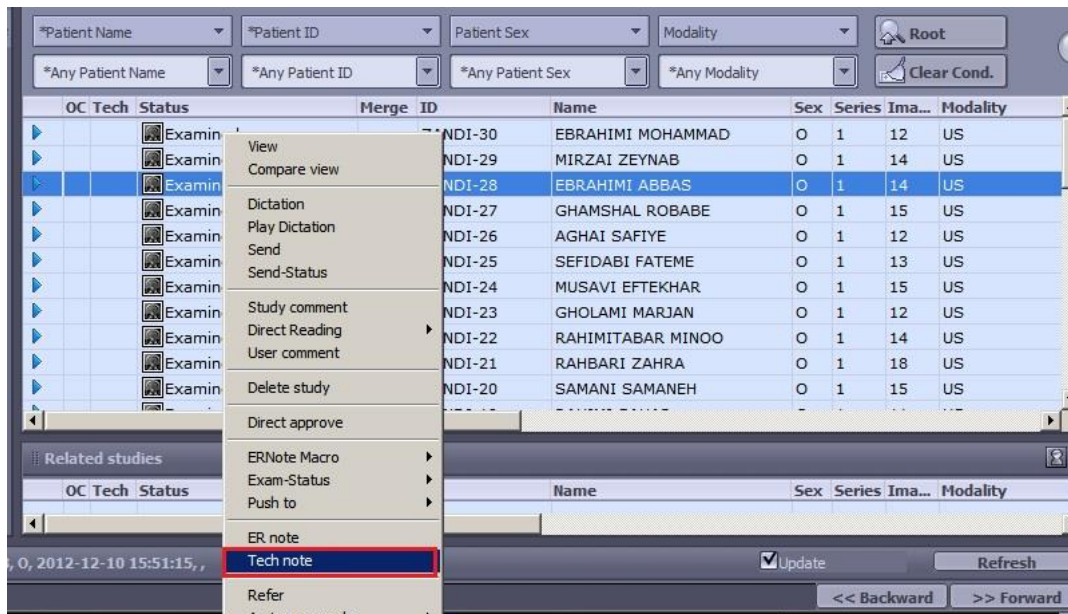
*Patient Name | *Patient ID | Patient Sex | Modality | Root
*Any Patient Name | *Any Patient ID | *Any Patient Sex | *Any Modality | Clear Cond.

| OC | Tech | Status | Merge | ID | Name | Sex | Series | Ima... | Modality |
|---|---|---|---|---|---|---|---|---|---|
| | | Examin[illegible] | | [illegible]NDI-30 | EBRAHIMI MOHAMMAD | O | 1 | 12 | US |
| | | Examin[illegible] | | NDI-29 | MIRZAI ZEYNAB | O | 1 | 14 | US |
| | | Examin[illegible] | | NDI-28 | EBRAHIMI ABBAS | O | 1 | 14 | US |
| | | Examin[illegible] | | NDI-27 | GHAMSHAL ROBABE | O | 1 | 15 | US |
| | | Examin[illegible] | | NDI-26 | AGHAI SAFIYE | O | 1 | 12 | US |
| | | Examin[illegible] | | NDI-25 | SEFIDABI FATEME | O | 1 | 13 | US |
| | | Examin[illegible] | | NDI-24 | MUSAVI EFTEKHAR | O | 1 | 15 | US |
| | | Examin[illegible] | | NDI-23 | GHOLAMI MARJAN | O | 1 | 12 | US |
| | | Examin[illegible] | | NDI-22 | RAHIMITABAR MINOO | O | 1 | 14 | US |
| | | Examin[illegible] | | NDI-21 | RAHBARI ZAHRA | O | 1 | 18 | US |
| | | Examin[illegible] | | NDI-20 | SAMANI SAMANEH | O | 1 | 15 | US |

View
Compare view
Dictation
Play Dictation
Send
Send-Status
Study comment
Direct Reading
User comment
Delete study
Direct approve
ERNote Macro
Exam-Status
Push to
ER note
Tech note
Refer
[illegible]

Related studies

| OC | Tech | Status | Name | Sex | Series | Ima... | Modality |
|---|---|---|---|---|---|---|---|

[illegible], 0, 2012-12-10 15:51:15,,
Update
Refresh
<< Backward
>> Forward